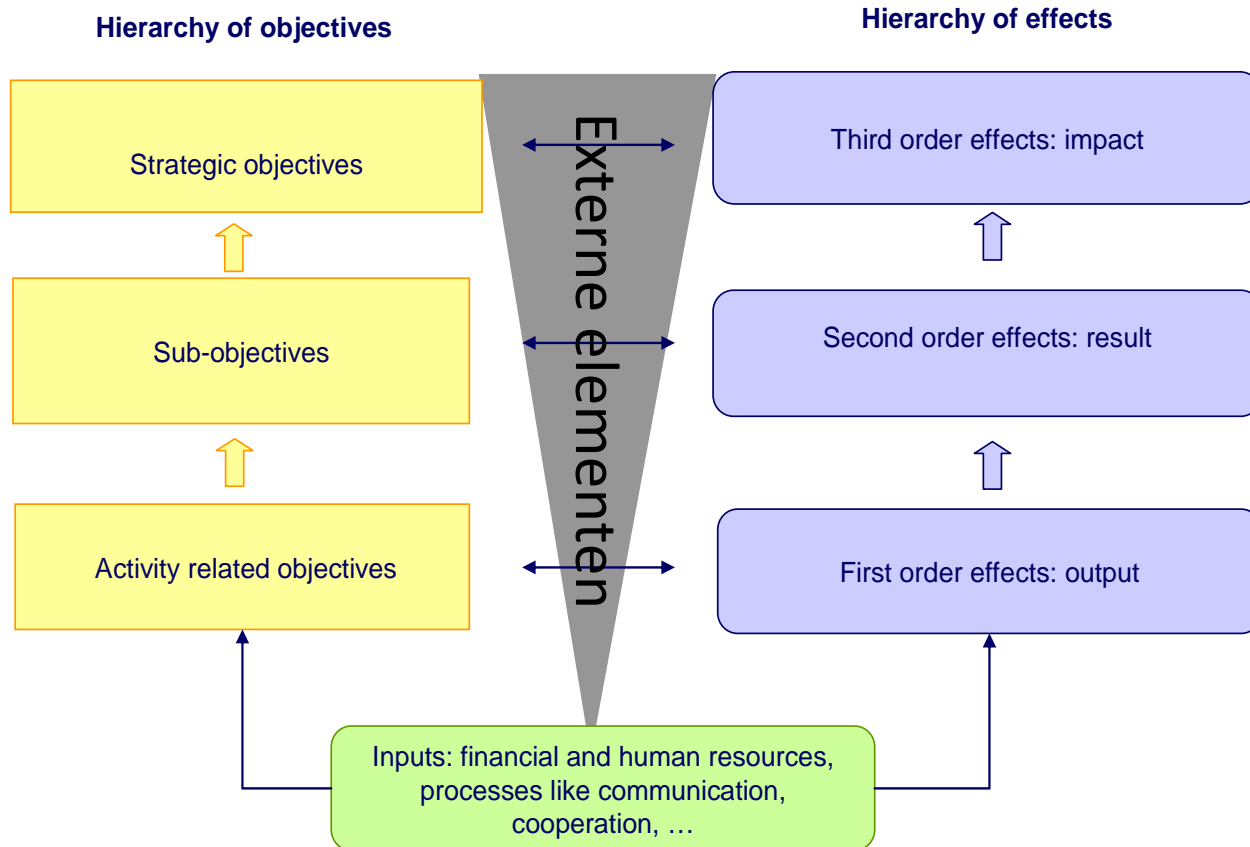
Hierarchy of objectives

Hierarchy of effects

Strategic objectives

Third order effects: impact

Externe elementen

Sub-objectives

Second order effects: result

Activity related objectives

First order effects: output

Inputs: financial and human resources, processes like communication, cooperation, …